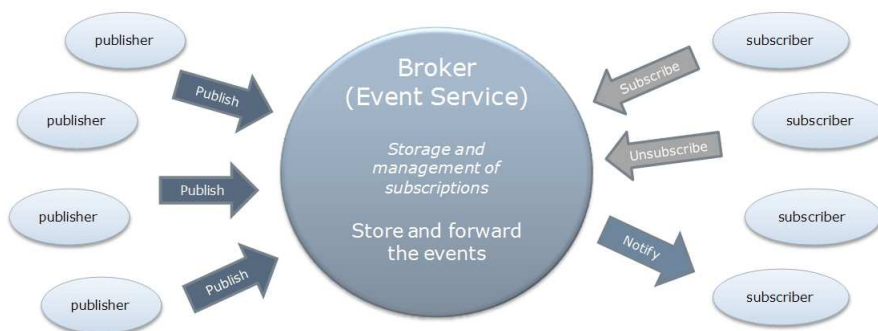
publisher

publisher

publisher

publisher

Publish

Publish

Publish

Broker
(Event Service)

Storage and management of subscriptions

Store and forward the events

Subscribe

Unsubscribe

Notify

subscriber

subscriber

subscriber

subscriber